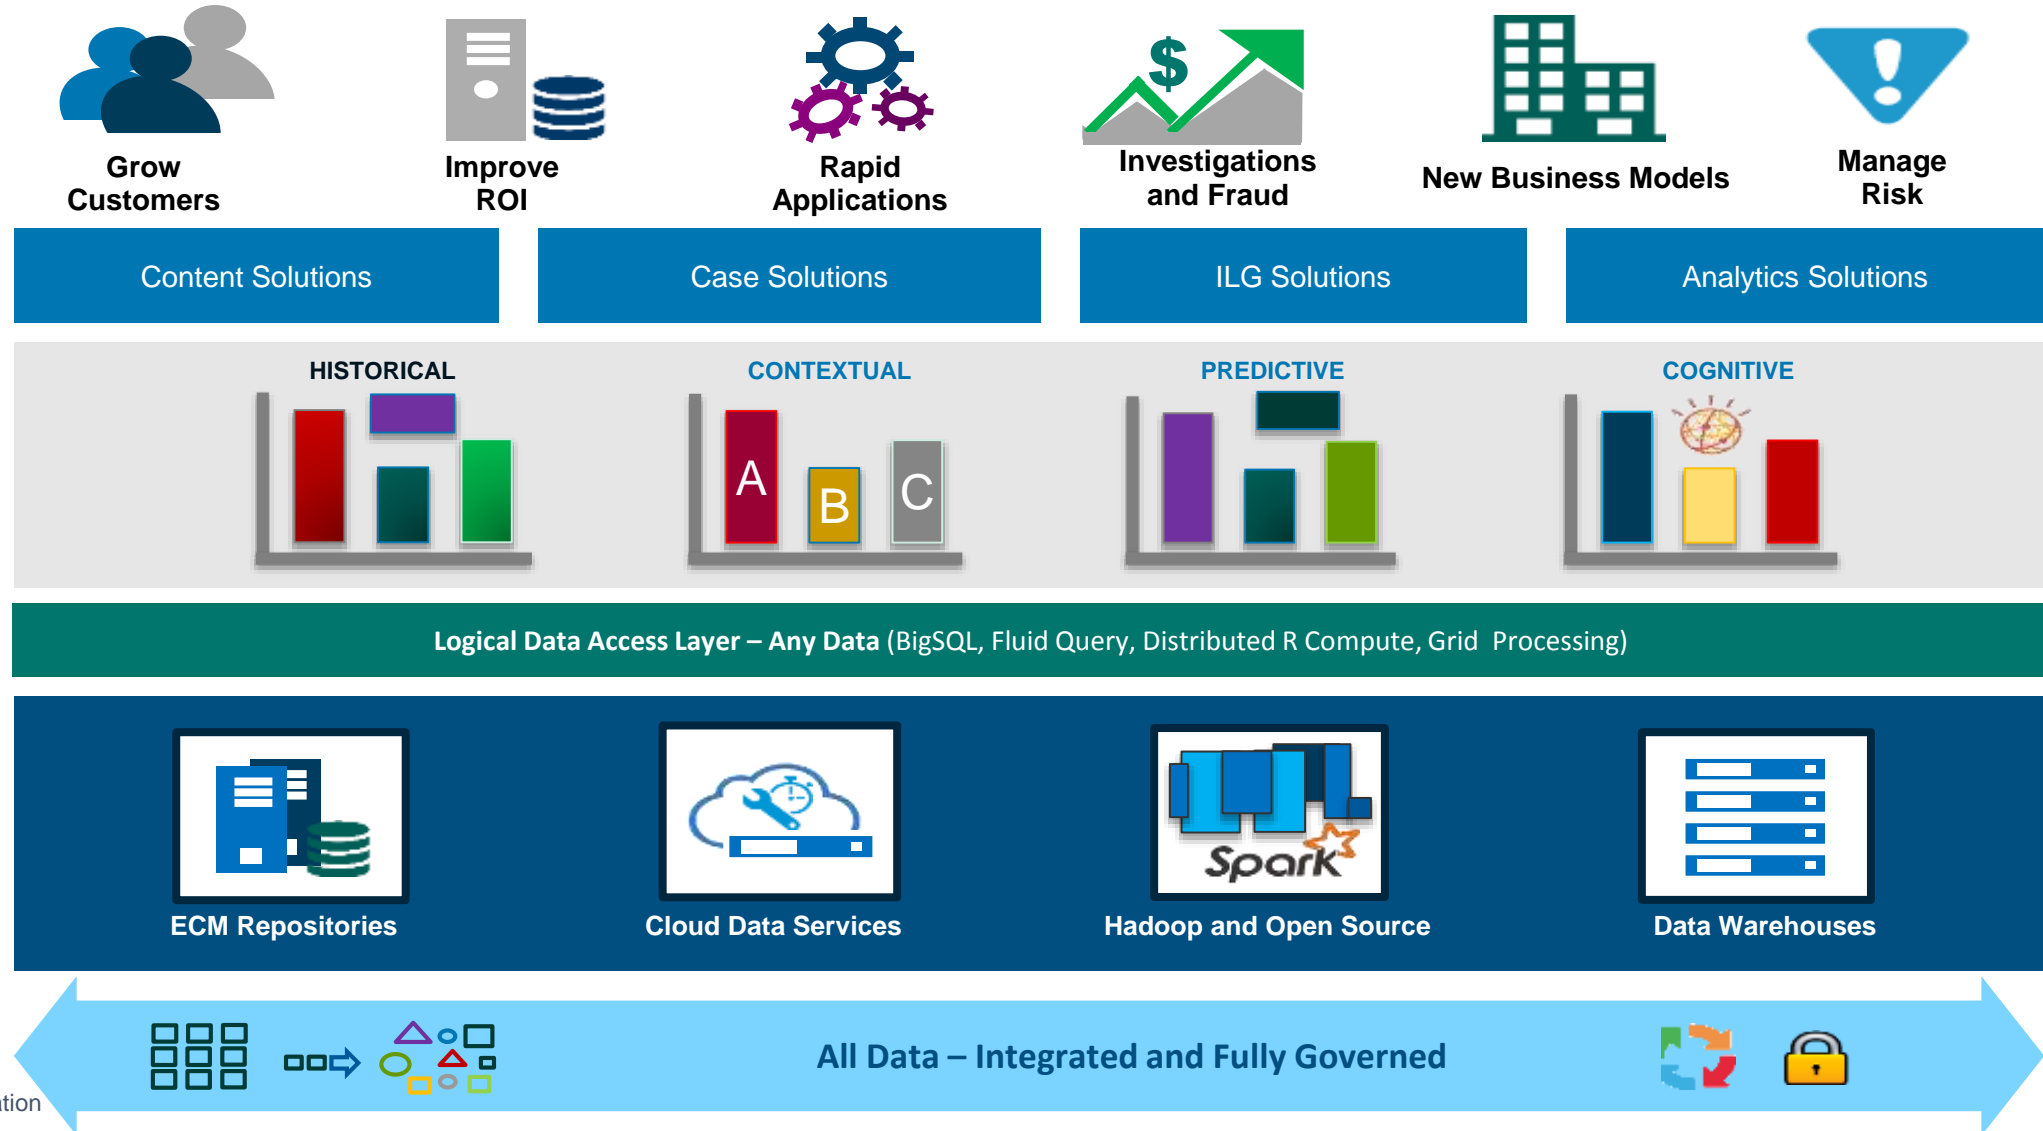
Grow Customers

Improve ROI

Rapid Applications

Investigations and Fraud

New Business Models

Manage Risk

Content Solutions

Case Solutions

ILG Solutions

Analytics Solutions

HISTORICAL

CONTEXTUAL

A B C

PREDICTIVE

COGNITIVE

Logical Data Access Layer – Any Data (BigSQL, Fluid Query, Distributed R Compute, Grid Processing)

ECM Repositories

Cloud Data Services

Spark

Hadoop and Open Source

Data Warehouses

All Data – Integrated and Fully Governed

tion